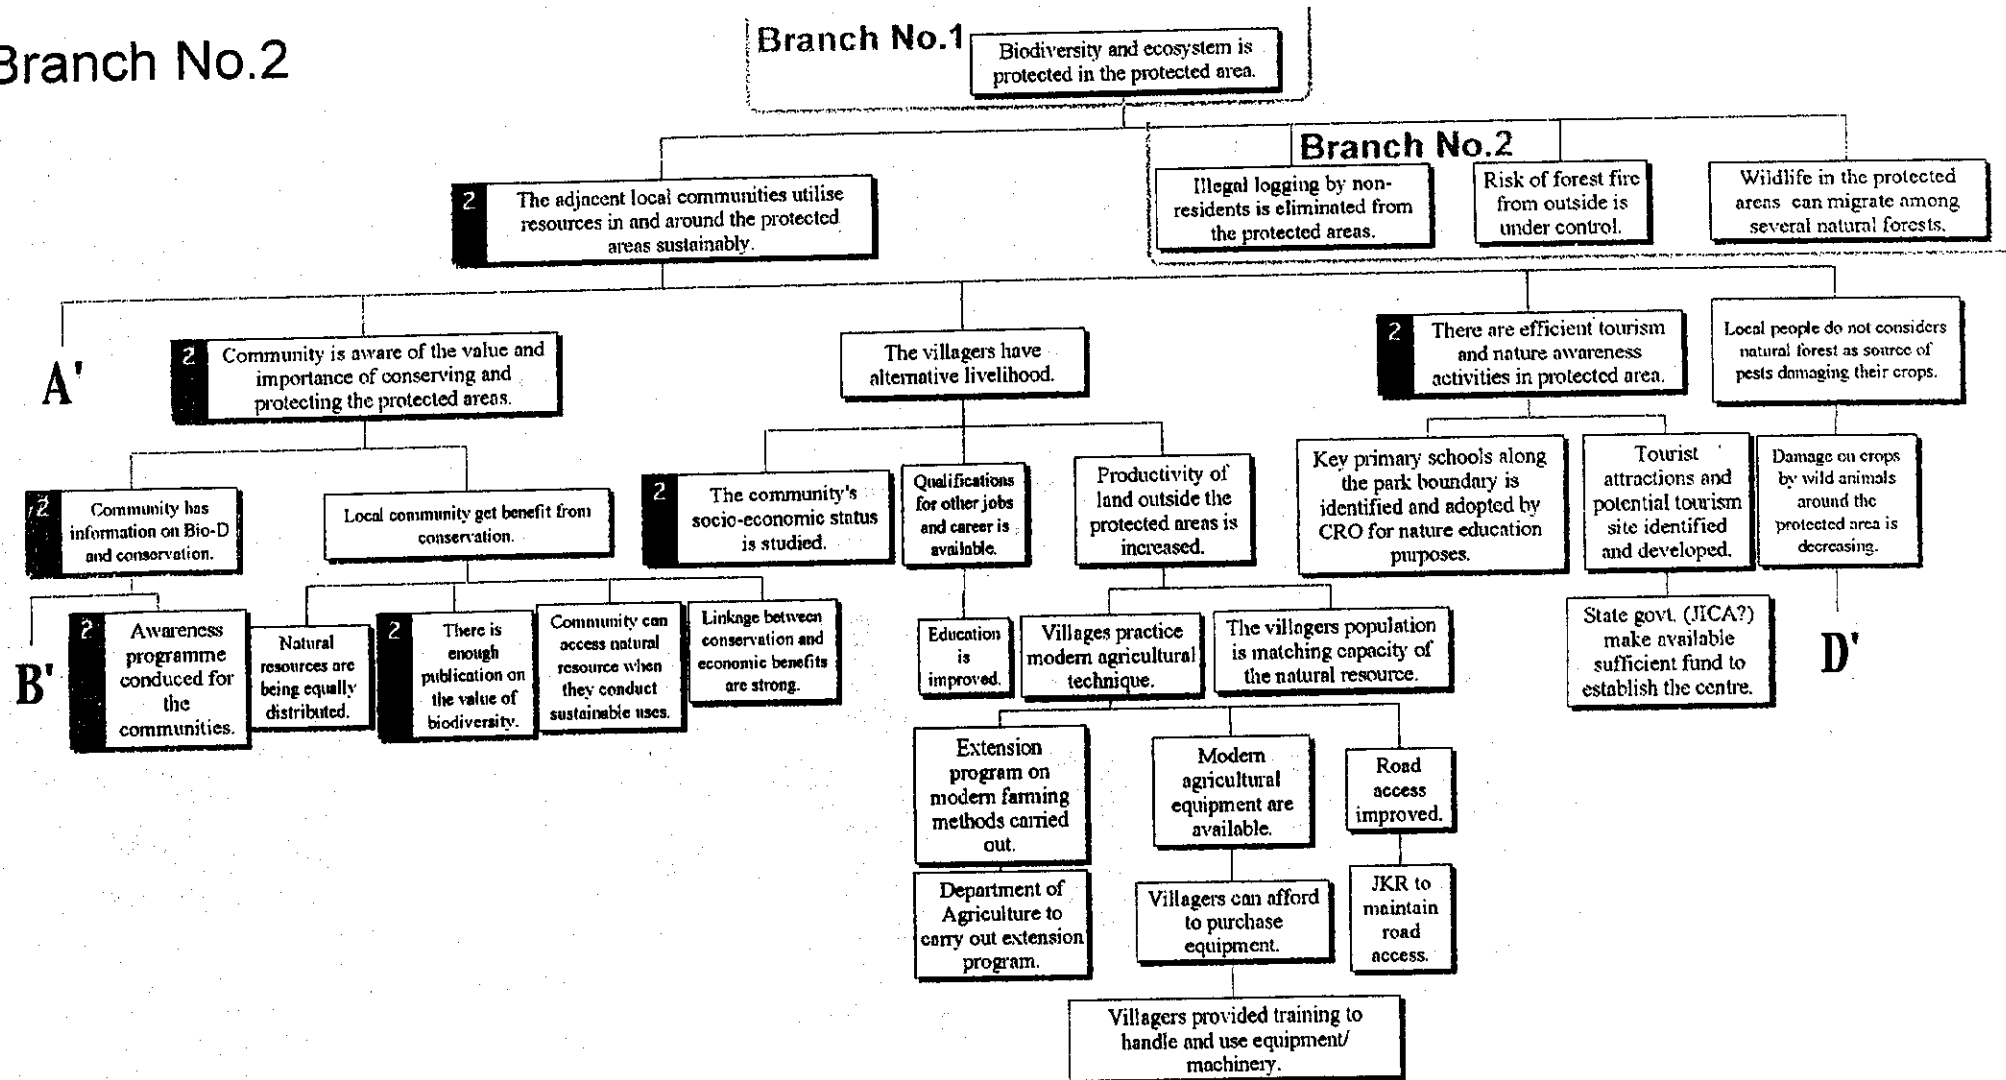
Branch No.2

Branch No.1

Biodiversity and ecosystem is protected in the protected area.

2 The adjacent local communities utilise resources in and around the protected areas sustainably.

Branch No.2

Illegal logging by non-residents is eliminated from the protected areas.

Risk of forest fire from outside is under control.

Wildlife in the protected areas can migrate among several natural forests.

A'

2 Community is aware of the value and importance of conserving and protecting the protected areas.

The villagers have alternative livelihood.

2 There are efficient tourism and nature awareness activities in protected area.

Local people do not considers natural forest as source of pests damaging their crops.

2 Community has information on Bio-D and conservation.

Local community get benefit from conservation.

2 The community's socio-economic status is studied.

Qualifications for other jobs and career is available.

Productivity of land outside the protected areas is increased.

Key primary schools along the park boundary is identified and adopted by CRO for nature education purposes.

Tourist attractions and potential tourism site identified and developed.

Damage on crops by wild animals around the protected area is decreasing.

B'

2 Awareness programme conduced for the communities.

Natural resources are being equally distributed.

2 There is enough publication on the value of biodiversity.

Community can access natural resource when they conduct sustainable uses.

Linkage between conservation and economic benefits are strong.

Education is improved.

Villages practice modern agricultural technique.

The villagers population is matching capacity of the natural resource.

State govt. (JICA?) make available sufficient fund to establish the centre.

D'

Extension program on modern farming methods carried out.

Modern agricultural equipment are available.

Road access improved.

Department of Agriculture to carry out extension program.

Villagers can afford to purchase equipment.

JKR to maintain road access.

Villagers provided training to handle and use equipment/ machinery.